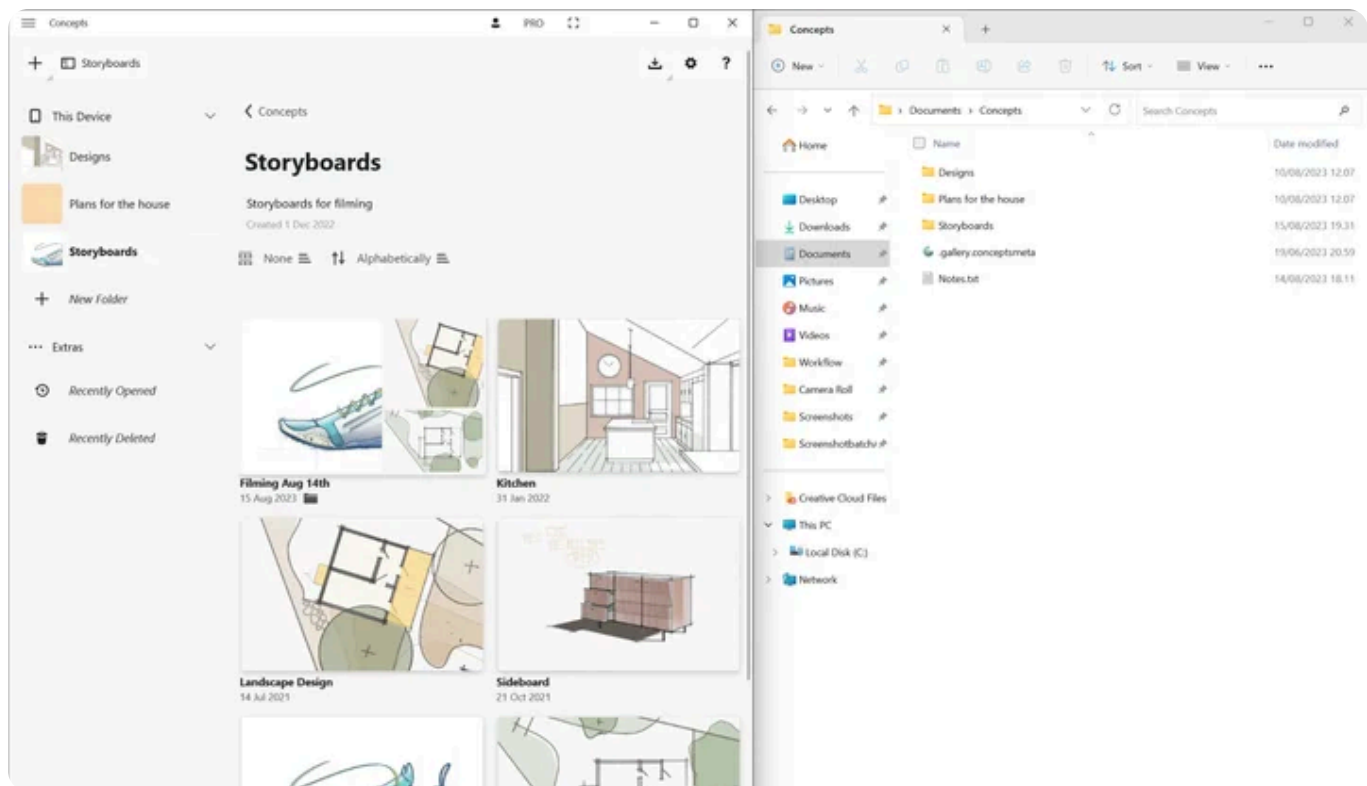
Concepts PRO

Storyboards

This Device
Designs
Plans for the house
Storyboards
New Folder
Extras
Recently Opened
Recently Deleted

Concepts

Storyboards

Storyboards for filming
Created 1 Dec 2022

None Alphabetically

Filming Aug 14th
15 Aug 2023

Kitchen
31 Jan 2022

Landscape Design
14 Jul 2021

Sideboard
21 Oct 2021

Concepts

New Sort View ···

Documents › Concepts

Search Concepts

Home

Desktop
Downloads
Documents
Pictures
Music
Videos
Workflow
Camera Roll
Screenshots
Screenshotbatchv

Creative Cloud Files
This PC
Local Disk (C:)
Network

| Name | Date modified |
|---|---|
| Designs | 10/08/2023 12.07 |
| Plans for the house | 10/08/2023 12.07 |
| Storyboards | 15/08/2023 19.31 |
| .gallery.conceptsmeta | 19/06/2023 20.59 |
| Notes.txt | 14/08/2023 18.11 |